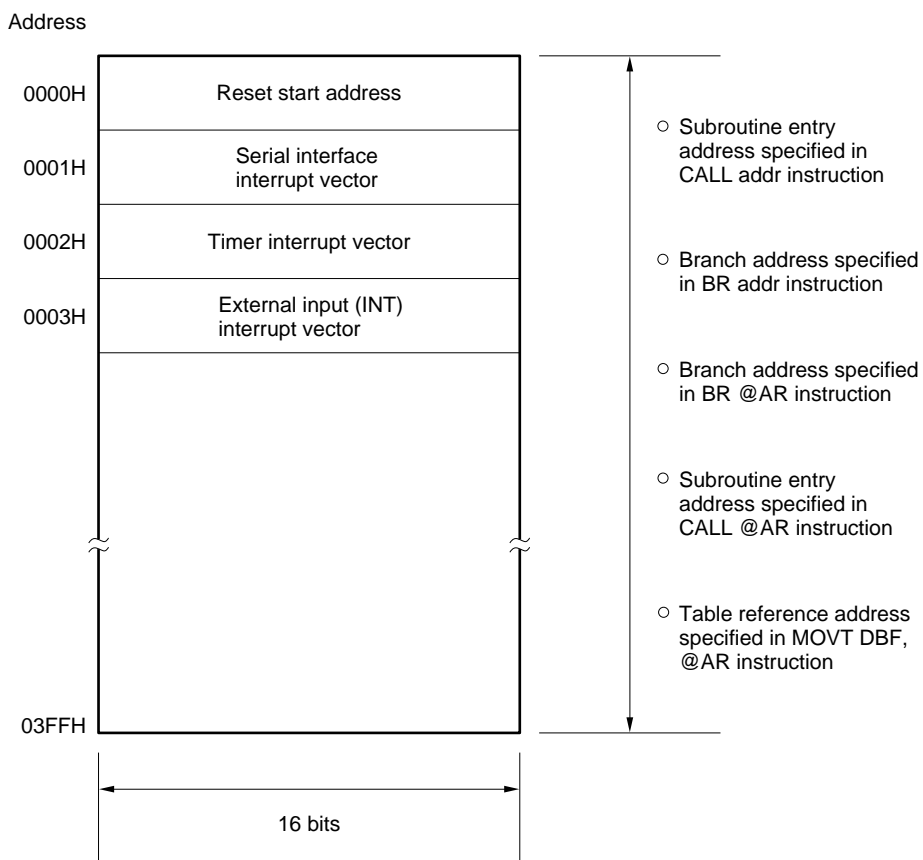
Address

0000H
Reset start address

0001H
Serial interface interrupt vector

0002H
Timer interrupt vector

0003H
External input (INT) interrupt vector

03FFH

16 bits

○ Subroutine entry address specified in CALL addr instruction

○ Branch address specified in BR addr instruction

○ Branch address specified in BR @AR instruction

○ Subroutine entry address specified in CALL @AR instruction

○ Table reference address specified in MOVT DBF, @AR instruction